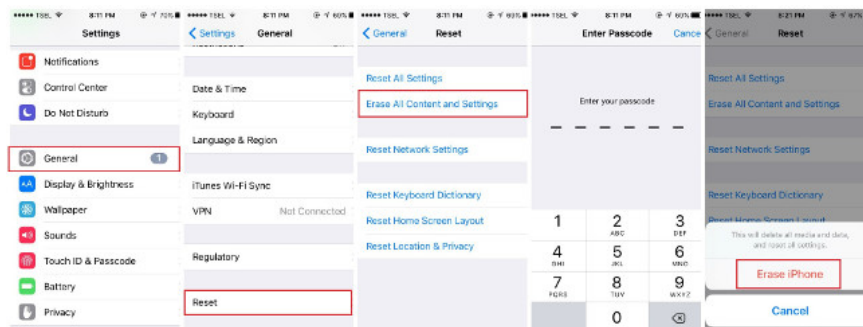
••••• TSEL 8:11 PM 70%

Settings

Notifications

Control Center

Do Not Disturb

General 1

Display & Brightness

Wallpaper

Sounds

Touch ID & Passcode

Battery

Privacy

••••• TSEL 8:11 PM 60%

< Settings General

Date & Time

Keyboard

Language & Region

iTunes Wi-Fi Sync

VPN Not Connected

Regulatory

Reset

••••• TSEL 8:11 PM 60%

< General Reset

Reset All Settings

Erase All Content and Settings

Reset Network Settings

Reset Keyboard Dictionary

Reset Home Screen Layout

Reset Location & Privacy

••••• TSEL 8:11 PM 60%

Enter Passcode Cance

Enter your passcode

1
2 ABC
3 DEF
4 GHI
5 JKL
6 MNO
7 PQRS
8 TUV
9 WXYZ
0

••••• TSEL 8:21 PM 67%

< General Reset

Reset All Settings

Erase All Content and Settings

Reset Network Settings

Reset Keyboard Dictionary

Reset Home Screen Layout

This will delete all media and data, and reset all settings.

Erase iPhone

Cancel